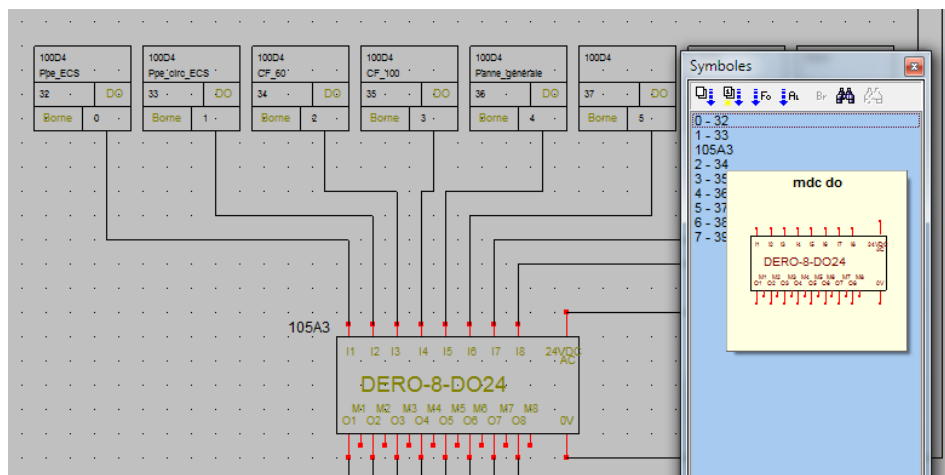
100D4
Ppe_ECS
32
DO
Borne
0

100D4
Ppe_circ_ECS
33
DO
Borne
1

100D4
CF_60
34
DO
Borne
2

100D4
CF_100
35
DO
Borne
3

100D4
Panne_générale
36
DO
Borne
4

100D4
37
DO
Borne
5

105A3
I1 I2 I3 I4 I5 I6 I7 I8 24VDC AC
DERO-8-DO24
M1 M2 M3 M4 M5 M6 M7 M8
O1 O2 O3 O4 O5 O6 O7 O8 0V

Symboles
Fo At Br
0 - 32
1 - 33
105A3
2 - 34
3 - 35
4 - 36
5 - 37
6 - 38
7 - 39

mdc do
I1 I2 I3 I4 I5 I6 I7 I8 24VDC AC
DERO-8-DO24
M1 M2 M3 M4 M5 M6 M7 M8
O1 O2 O3 O4 O5 O6 O7 O8 0V